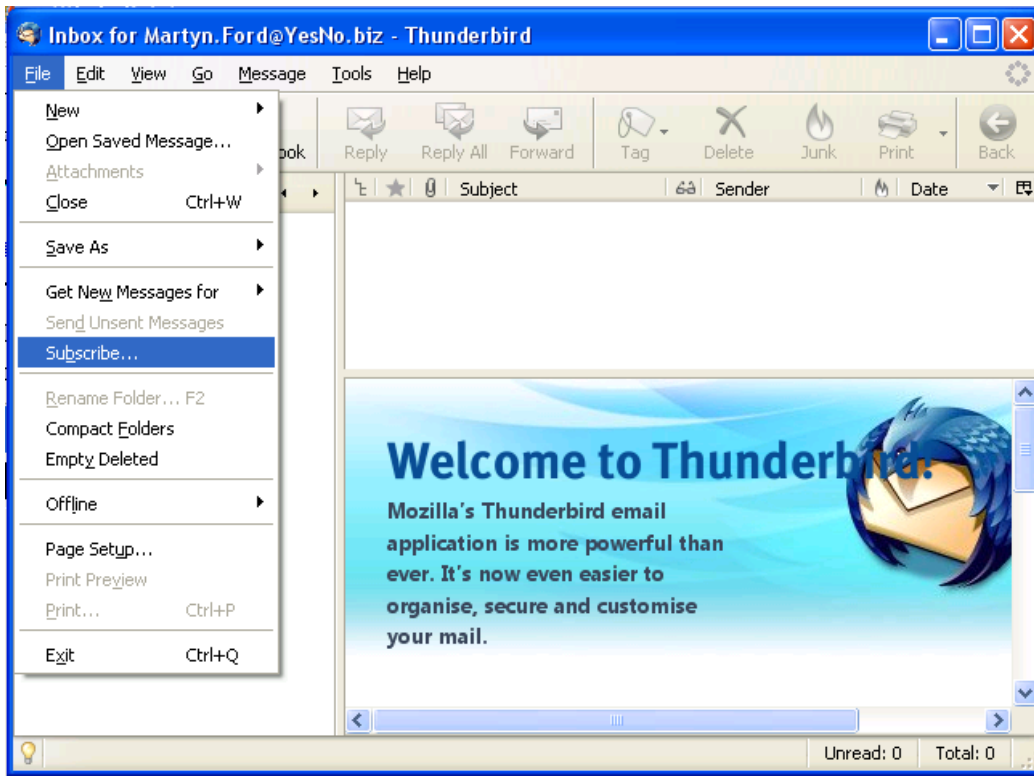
Inbox for Martyn.Ford@YesNo.biz - Thunderbird

File Edit View Go Message Tools Help

New
Open Saved Message...
Attachments
Close Ctrl+W
Save As
Get New Messages for
Send Unsent Messages
Subscribe...
Rename Folder... F2
Compact Folders
Empty Deleted
Offline
Page Setup...
Print Preview
Print... Ctrl+P
Exit Ctrl+Q

ook Reply Reply All Forward Tag Delete Junk Print Back

Subject Sender Date

Welcome to Thunderbird!

Mozilla's Thunderbird email application is more powerful than ever. It's now even easier to organise, secure and customise your mail.

Unread: 0 Total: 0